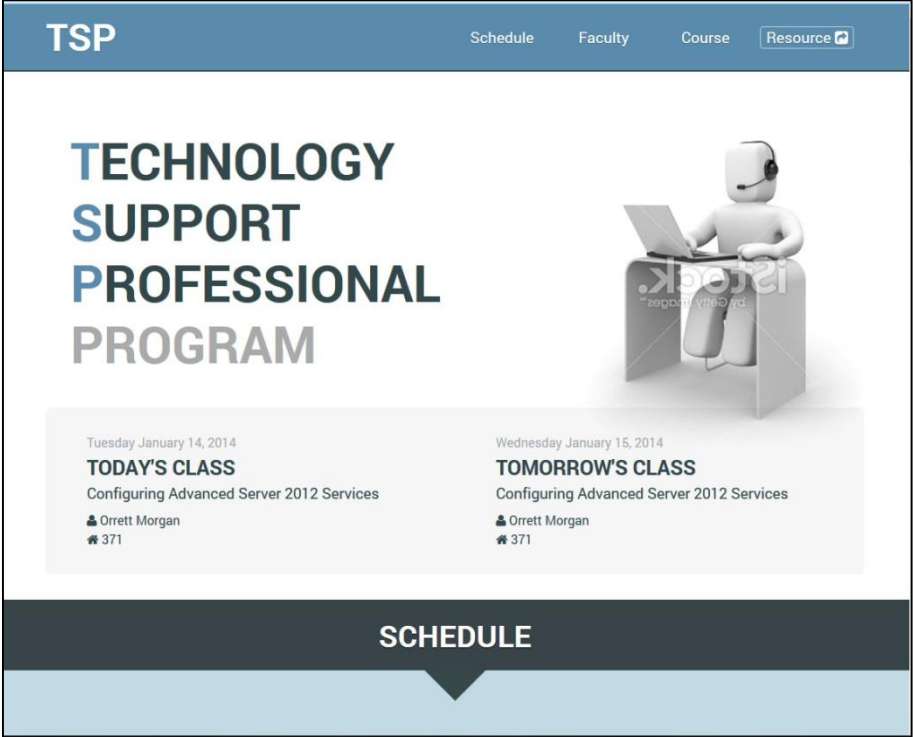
TSP

Schedule Faculty Course Resource

TECHNOLOGY
SUPPORT
PROFESSIONAL
PROGRAM

istock
by Getty Images

Tuesday January 14, 2014
TODAY'S CLASS
Configuring Advanced Server 2012 Services
Orrett Morgan
371

Wednesday January 15, 2014
TOMORROW'S CLASS
Configuring Advanced Server 2012 Services
Orrett Morgan
371

SCHEDULE